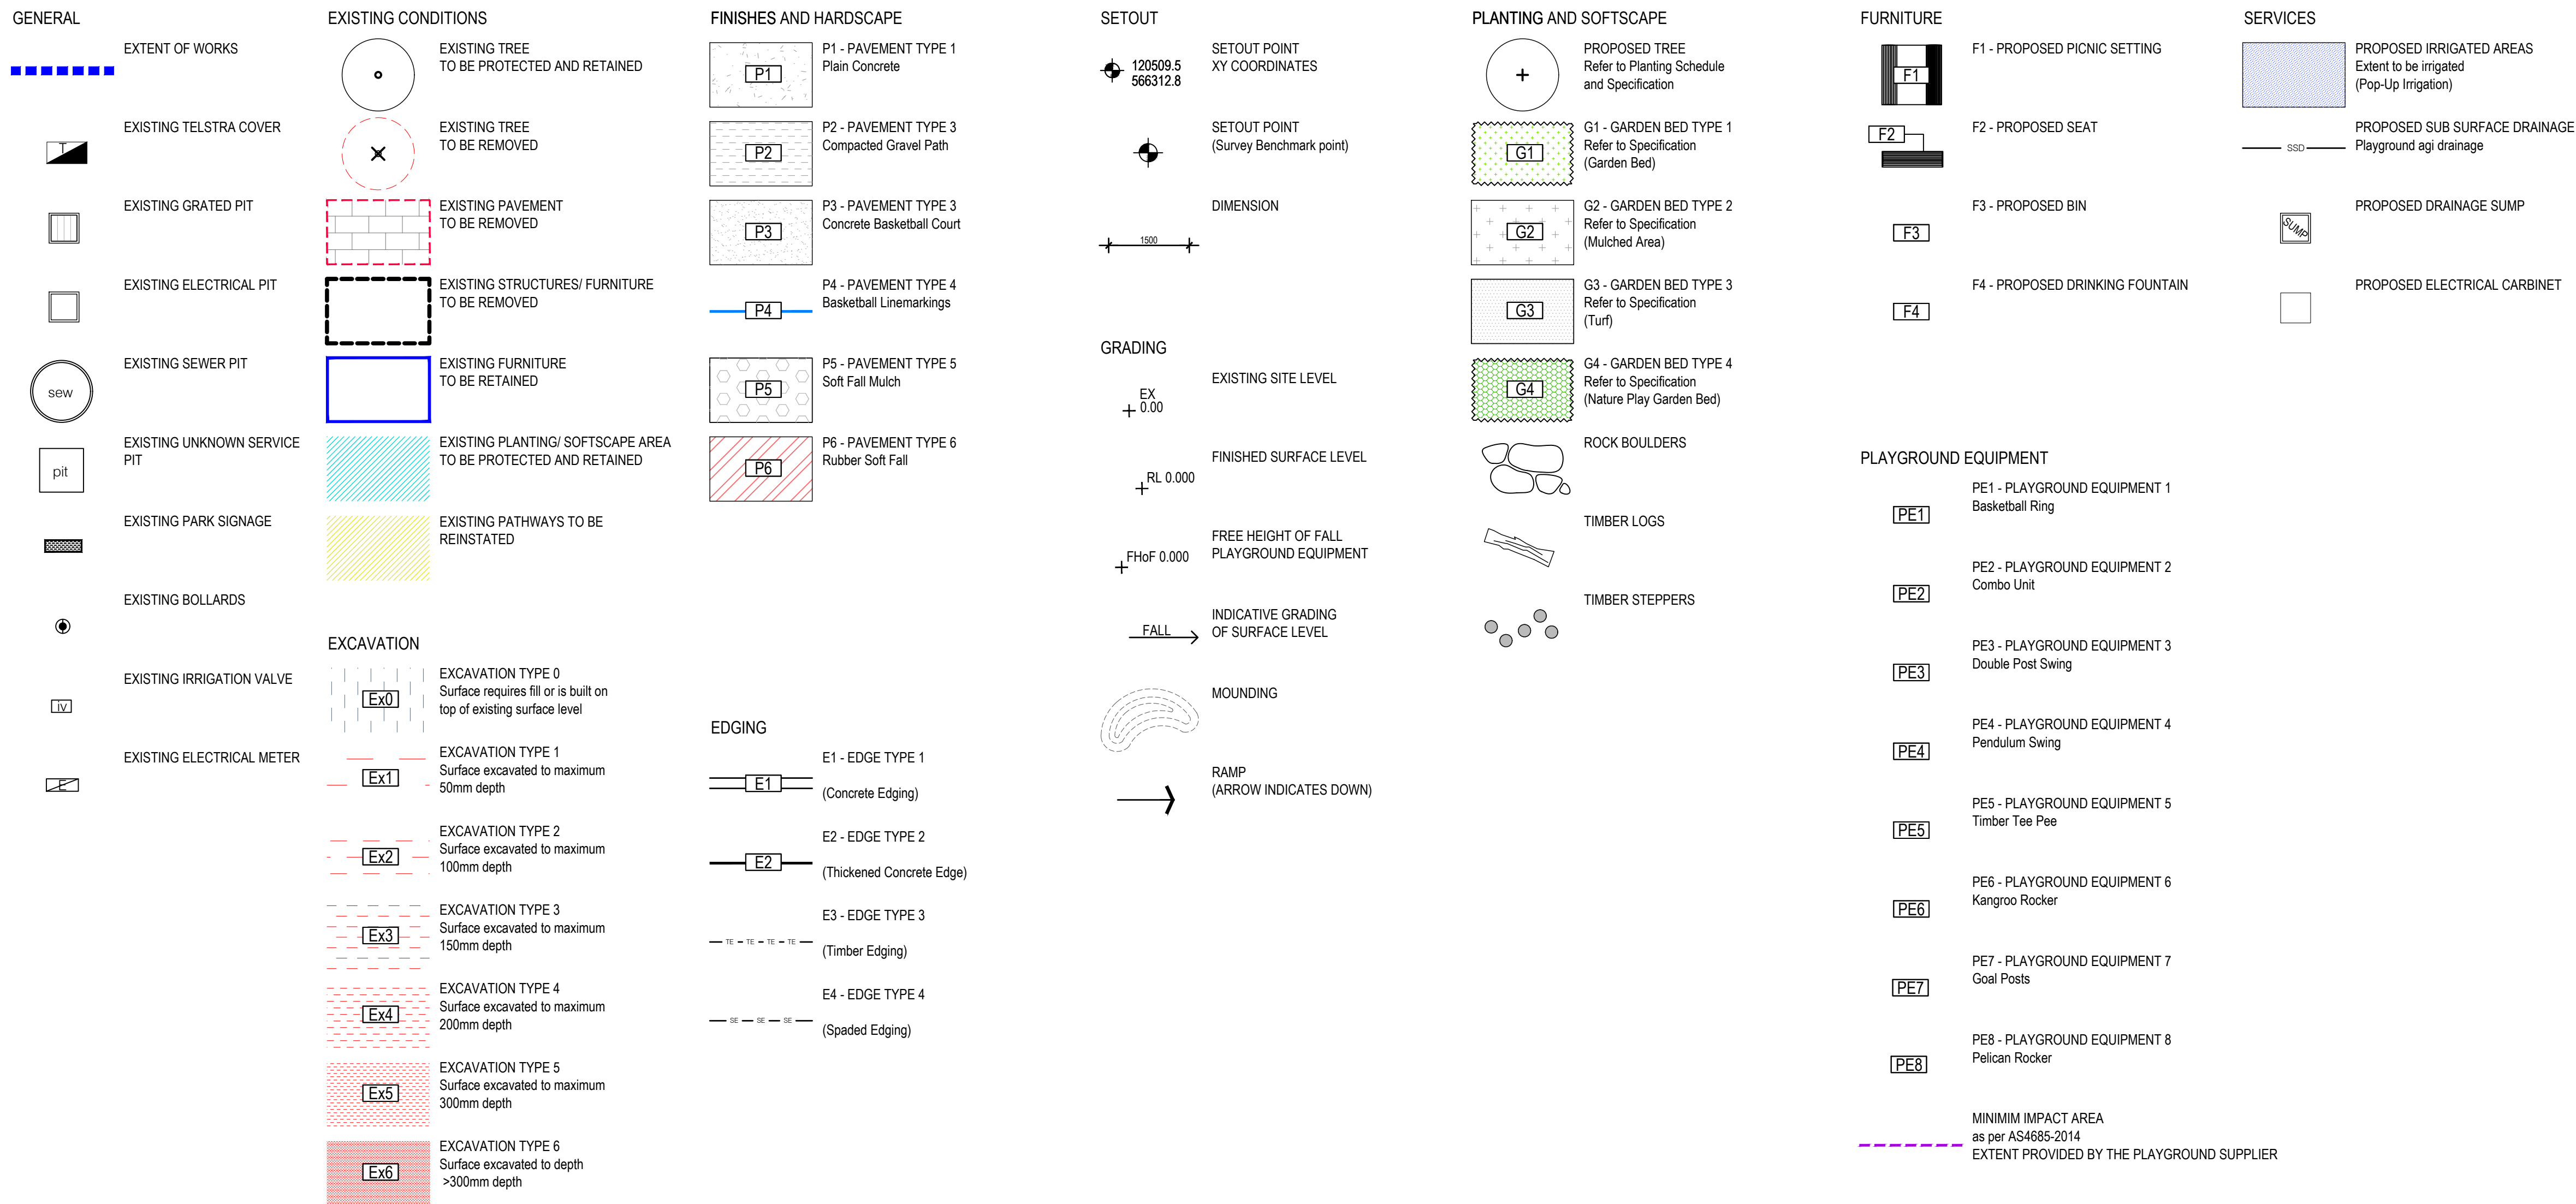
GENERAL

EXTENT OF WORKS

EXISTING TELSTRA COVER

EXISTING GRATED PIT

EXISTING ELECTRICAL PIT

sew
EXISTING SEWER PIT

pit
EXISTING UNKNOWN SERVICE PIT

EXISTING PARK SIGNAGE

EXISTING BOLLARDS

iv
EXISTING IRRIGATION VALVE

EXISTING ELECTRICAL METER

EXISTING CONDITIONS

EXISTING TREE TO BE PROTECTED AND RETAINED

EXISTING TREE TO BE REMOVED

EXISTING PAVEMENT TO BE REMOVED

EXISTING STRUCTURES/ FURNITURE TO BE REMOVED

EXISTING FURNITURE TO BE RETAINED

EXISTING PLANTING/ SOFTSCAPE AREA TO BE PROTECTED AND RETAINED

EXISTING PATHWAYS TO BE REINSTATED

EXCAVATION

Ex0
EXCAVATION TYPE 0
Surface requires fill or is built on top of existing surface level

Ex1
EXCAVATION TYPE 1
Surface excavated to maximum 50mm depth

Ex2
EXCAVATION TYPE 2
Surface excavated to maximum 100mm depth

Ex3
EXCAVATION TYPE 3
Surface excavated to maximum 150mm depth

Ex4
EXCAVATION TYPE 4
Surface excavated to maximum 200mm depth

Ex5
EXCAVATION TYPE 5
Surface excavated to maximum 300mm depth

Ex6
EXCAVATION TYPE 6
Surface excavated to depth >300mm depth

FINISHES AND HARDSCAPE

P1
P1 - PAVEMENT TYPE 1
Plain Concrete

P2
P2 - PAVEMENT TYPE 3
Compacted Gravel Path

P3
P3 - PAVEMENT TYPE 3
Concrete Basketball Court

P4
P4 - PAVEMENT TYPE 4
Basketball Linemarkings

P5
P5 - PAVEMENT TYPE 5
Soft Fall Mulch

P6
P6 - PAVEMENT TYPE 6
Rubber Soft Fall

EDGING

E1
E1 - EDGE TYPE 1
(Concrete Edging)

E2
E2 - EDGE TYPE 2
(Thickened Concrete Edge)

TE TE TE TE
E3 - EDGE TYPE 3
(Timber Edging)

SE SE SE
E4 - EDGE TYPE 4
(Spaded Edging)

SETOUT

120509.5
566312.8
SETOUT POINT
XY COORDINATES

SETOUT POINT
(Survey Benchmark point)

1500
DIMENSION

GRADING

EX
0.00
EXISTING SITE LEVEL

RL 0.000
FINISHED SURFACE LEVEL

FHoF 0.000
FREE HEIGHT OF FALL PLAYGROUND EQUIPMENT

FALL
INDICATIVE GRADING OF SURFACE LEVEL

MOUNDING

RAMP
(ARROW INDICATES DOWN)

PLANTING AND SOFTSCAPE

PROPOSED TREE
Refer to Planting Schedule and Specification

G1
G1 - GARDEN BED TYPE 1
Refer to Specification
(Garden Bed)

G2
G2 - GARDEN BED TYPE 2
Refer to Specification
(Mulched Area)

G3
G3 - GARDEN BED TYPE 3
Refer to Specification
(Turf)

G4
G4 - GARDEN BED TYPE 4
Refer to Specification
(Nature Play Garden Bed)

ROCK BOULDERS

TIMBER LOGS

TIMBER STEPPERS

FURNITURE

F1
F1 - PROPOSED PICNIC SETTING

F2
F2 - PROPOSED SEAT

F3
F3 - PROPOSED BIN

F4
F4 - PROPOSED DRINKING FOUNTAIN

PLAYGROUND EQUIPMENT

PE1
PE1 - PLAYGROUND EQUIPMENT 1
Basketball Ring

PE2
PE2 - PLAYGROUND EQUIPMENT 2
Combo Unit

PE3
PE3 - PLAYGROUND EQUIPMENT 3
Double Post Swing

PE4
PE4 - PLAYGROUND EQUIPMENT 4
Pendulum Swing

PE5
PE5 - PLAYGROUND EQUIPMENT 5
Timber Tee Pee

PE6
PE6 - PLAYGROUND EQUIPMENT 6
Kangroo Rocker

PE7
PE7 - PLAYGROUND EQUIPMENT 7
Goal Posts

PE8
PE8 - PLAYGROUND EQUIPMENT 8
Pelican Rocker

MINIMIM IMPACT AREA
as per AS4685-2014
EXTENT PROVIDED BY THE PLAYGROUND SUPPLIER

SERVICES

PROPOSED IRRIGATED AREAS
Extent to be irrigated
(Pop-Up Irrigation)

SSD
PROPOSED SUB SURFACE DRAINAGE
Playground agi drainage

SUMP
PROPOSED DRAINAGE SUMP

PROPOSED ELECTRICAL CARBINET